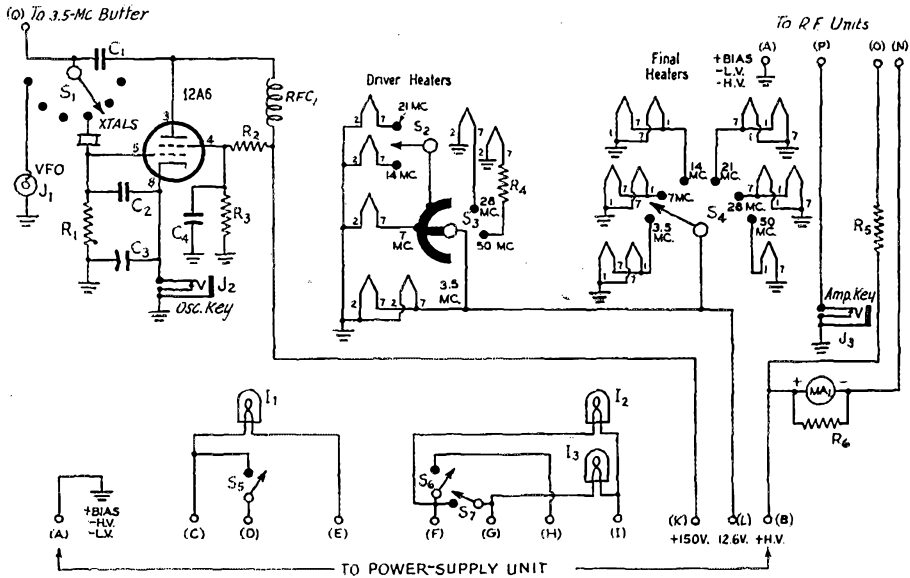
(O) To 3.5-Mc Butter

$C_1$

$S_1$

XTALS

12A6

$RFC_1$

VFO

$J_1$

3

5

4

8

$R_2$

$R_1$

$C_2$

$C_3$

$C_4$

$R_3$

$J_2$

Osc. Key

Driver Heaters

21 MC.

$S_2$

14 MC.

28 MC.

$R_4$

7 MC.

$S_3$

50 MC

3.5 MC.

2 7 2 7

Final Heaters

+BIAS -L.V. -H.V.

(A)

To R.F. Units

(P) (O) (N)

14 MC.

21 MC.

7MC.

$S_4$

28 MC.

3.5 MC.

50 MC.

$R_5$

Amp. Key

$J_3$

$I_1$

$S_5$

$I_2$

$I_3$

$S_6$

$S_7$

$MA_1$

$R_6$

+BIAS -H.V. -L.V.

(A) (C) (D) (E) (F) (G) (H) (I) (K) (L) (B)

+150V. 12.6V. +H.V.

TO POWER-SUPPLY UNIT